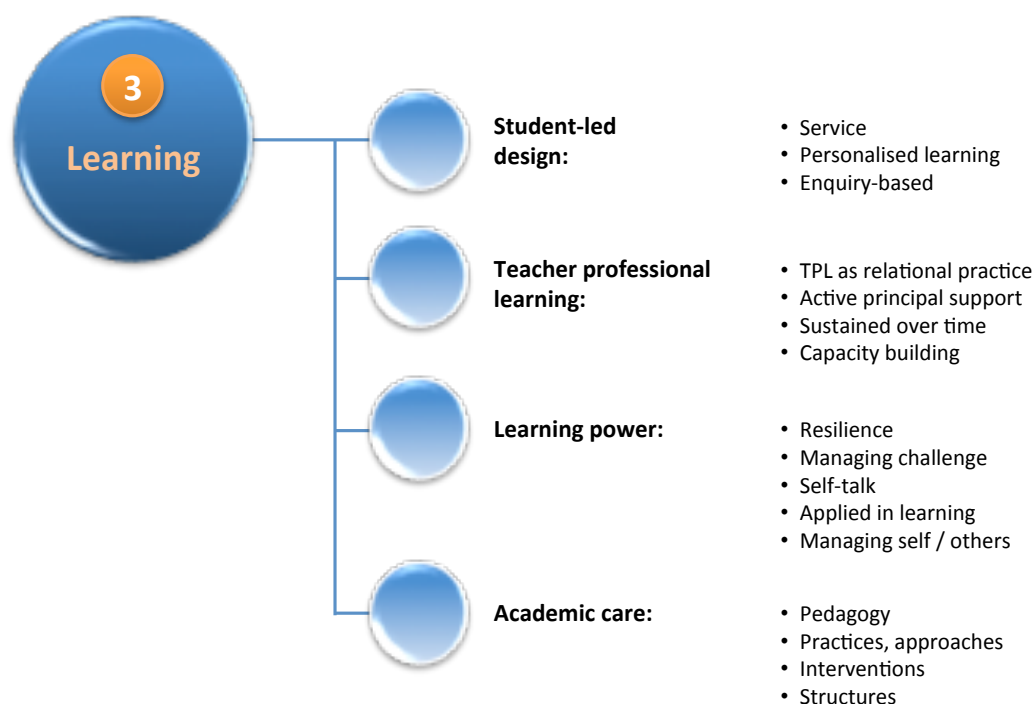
3

Learning

Student-led design:

- Service
- Personalised learning
- Enquiry-based

Teacher professional learning:

- TPL as relational practice
- Active principal support
- Sustained over time
- Capacity building

Learning power:

- Resilience
- Managing challenge
- Self-talk
- Applied in learning
- Managing self / others

Academic care:

- Pedagogy
- Practices, approaches
- Interventions
- Structures